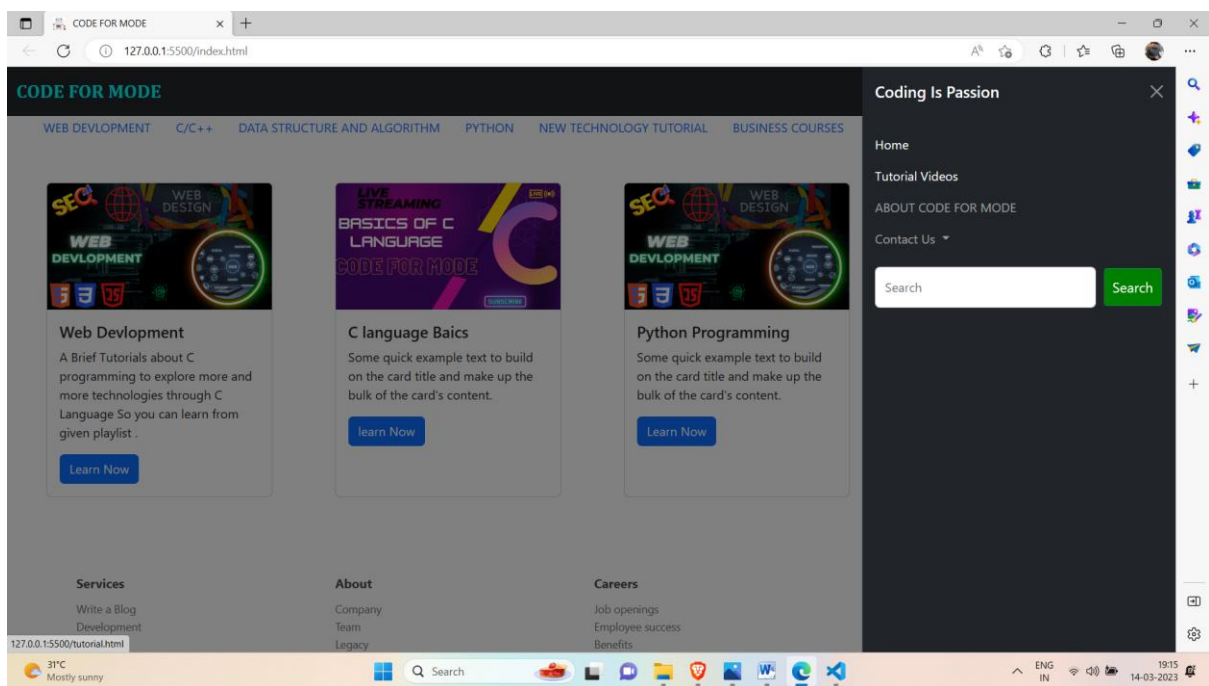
CODE FOR MODE

127.0.0.1:5500/index.html

CODE FOR MODE

WEB DEVLOPMENT C/C++ DATA STRUCTURE AND ALGORITHM PYTHON NEW TECHNOLOGY TUTORIAL BUSINESS COURSES

SEO WEB DESIGN WEB DEVLOPMENT

Web Devlopment

A Brief Tutorials about C programming to explore more and more technologies through C Language So you can learn from given playlist .

Learn Now

LIVE STREAMING BASICS OF C LANGUAGE CODE FOR MODE SUBSCRIBE

C language Baics

Some quick example text to build on the card title and make up the bulk of the card's content.

learn Now

SEO WEB DESIGN WEB DEVLOPMENT

Python Programming

Some quick example text to build on the card title and make up the bulk of the card's content.

Learn Now

Services
Write a Blog
Development

About
Company
Team
Legacy

Careers
Job openings
Employee success
Benefits

127.0.0.1:5500/tutorial.html

Coding Is Passion

Home
Tutorial Videos
ABOUT CODE FOR MODE
Contact Us

Search
Search

31°C
Mostly sunny

Search

ENG
IN

19:15
14-03-2023